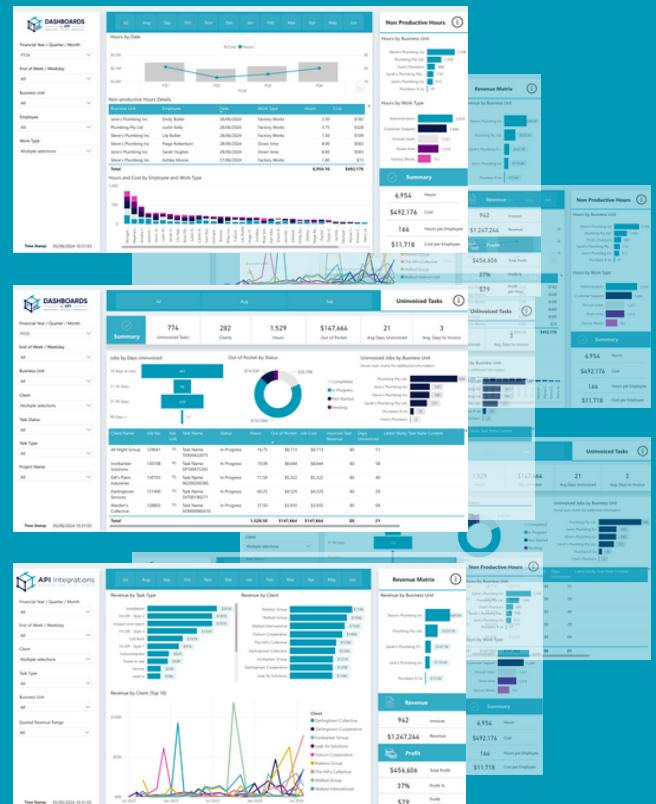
DASHBOARDS

Financial Year / Quarter / Month
FY24

End of Week / Weekday
All

Business Unit
All

Employee
All

Work Type
Multiple selections

Time Stamp: 05/08/2024 10:31:03

Jul Aug Sep Oct Nov Dec Jan Feb Mar Apr May Jun

Hours by Date

Non-productive Hours Details

| Business Unit | Employee | Date | Work Type | Hours | Cost |
|---|---|---|---|---|---|
| Jane's Plumbing Inc | Emily Butler | 28/06/2024 | Factory Works | 2.00 | $182 |
| Plumbing Pty Ltd | Justin Kelly | 28/06/2024 | Factory Works | 3.75 | $328 |
| Jane's Plumbing Inc | Lily Butler | 28/06/2024 | Factory Works | 1.50 | $184 |
| Steve's Plumbing Inc | Paige Robertson | 28/06/2024 | Down time | 8.00 | $583 |
| Steve's Plumbing Inc | Sarah Hughes | 28/06/2024 | Down time | 8.00 | $580 |
| Steve's Plumbing Inc | Ashley Moore | 27/06/2024 | Factory Works | 8.00 | $552 |
| Total | | | | 6,954.16 | $492,176 |

Hours and Cost by Employee and Work Type

Non Productive Hours

Hours by Business Unit

Hours by Work Type
Administration
Customer Support
Annual Leave
Down time
Factory Works

Summary
6,954 Hours
$492,176 Cost
166 Hours per Employee
$11,718 Cost per Employee

DASHBOARDS

Financial Year / Quarter / Month
FY24

End of Week / Weekday
All

Business Unit
All

Client
Multiple selections

Task Status
All

Task Type
All

Project Name
All

Time Stamp: 05/08/2024 10:31:03

Jul Aug Sep

Uninvoiced Tasks

Summary
774 Uninvoiced Tasks
282 Clients
1,529 Hours
$147,664 Out of Pocket
21 Avg Days Uninvoiced
3 Avg. Days to Invoice

Jobs by Days Uninvoiced
Out of Pocket by Status
Completed
In Progress
Not Started
Pending

Uninvoiced Jobs by Business Unit
Plumbing Pty Ltd
Steve's Plumbing Inc
Jane's Plumbing Inc
Sarah's Plumbing Inc
Plumbers R Us

| Client Name | Job No | Task Name | Status | Hours | Out of Pocket | Uninvoiced Total Revenue | Days | |
|---|---|---|---|---|---|---|---|---|
| All Night Group | 129641 | Task Name | In Progress | 16.75 | $6,713 | $6,713 | $0 | 51 |
| Ironbarker Solutions | 130108 | Task Name | In Progress | 10.00 | $6,644 | $6,644 | $0 | 51 |
| Gill's Plains Industries | 130155 | Task Name | In Progress | 11.50 | $5,322 | $5,322 | $0 | 51 |
| Darlingtown Services | 131490 | Task Name | In Progress | 60.25 | $4,529 | $4,529 | $0 | 51 |
| Warden's Collective | 128803 | Task Name | In Progress | 7.00 | $3,935 | $3,935 | $0 | 51 |
| Total | | | | 1,528.58 | $147,664 | $147,664 | $0 | 21 |

API Integrations

Financial Year / Quarter / Month
All

End of Week / Weekday
All

Client
Multiple selections

Task Type
All

Business Unit
All

Quoted Revenue Range
All

Time Stamp: 05/08/2024 10:31:03

Revenue by Task Type
Revenue by Client
Revenue by Client (Top 10)

Client
Darlingtown Collective
Darlingtown Cooperative
Ironbarker Group
Leeds for Solutions
Dobson Cooperative
Robbins Group
The Hill's Collective
Walledi Group
Walledi International

Revenue Matrix
Revenue by Business Unit
Steve's Plumbing Inc
Plumbing Pty Ltd
Sarah's Plumbing Inc
Jane's Plumbing Inc
Plumbers R Us

Revenue
942 Invoices
$1,247,244 Revenue

Profit
$456,606 Total Profit
37% Profit %
$79

Revenue Matrix
Non Productive Hours
Uninvoiced Tasks